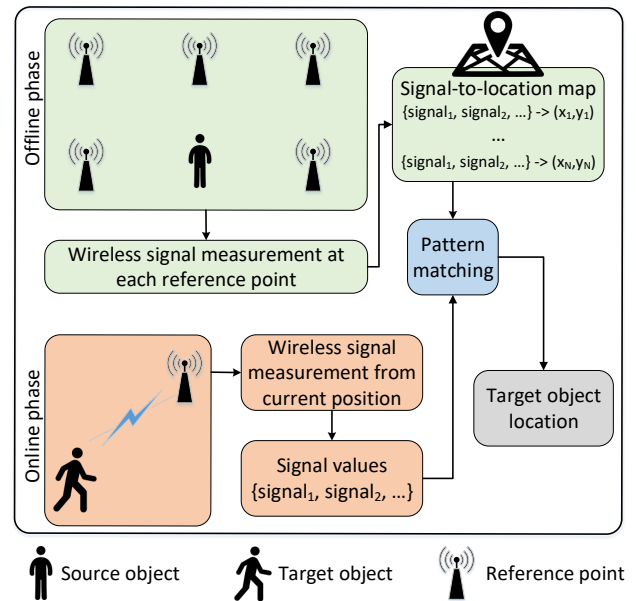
Offline phase

Signal-to-location map
{signal$_1$, signal$_2$, …} -> (x$_1$,y$_1$)
…
{signal$_1$, signal$_2$, …} -> (x$_N$,y$_N$)

Wireless signal measurement at each reference point

Pattern matching

Online phase

Wireless signal measurement from current position

Target object location

Signal values
{signal$_1$, signal$_2$, …}

Source object
Target object
Reference point